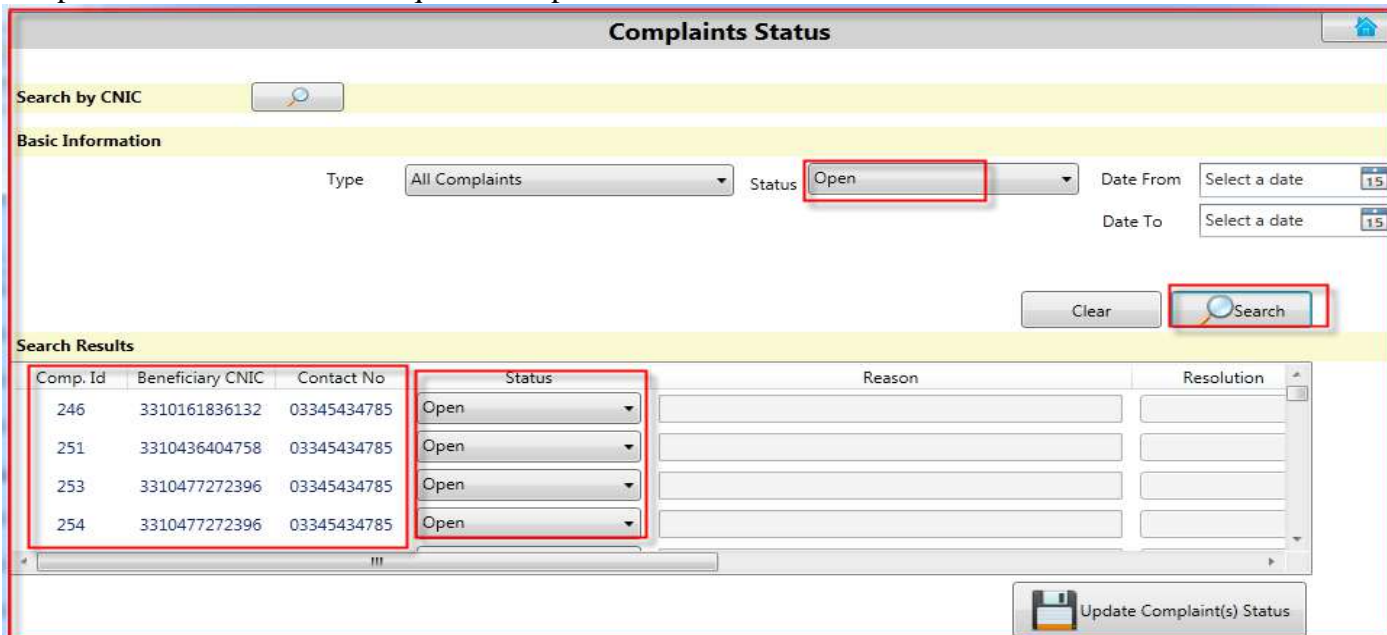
Complaints Status

Search by CNIC

Basic Information

Type All Complaints

Status Open

Date From Select a date 15

Date To Select a date 15

Clear

Search

Search Results

| Comp. Id | Beneficiary CNIC | Contact No | Status | Reason | Resolution |
|---|---|---|---|---|---|
| 246 | 3310161836132 | 03345434785 | Open | | |
| 251 | 3310436404758 | 03345434785 | Open | | |
| 253 | 3310477272396 | 03345434785 | Open | | |
| 254 | 3310477272396 | 03345434785 | Open | | |

Update Complaint(s) Status